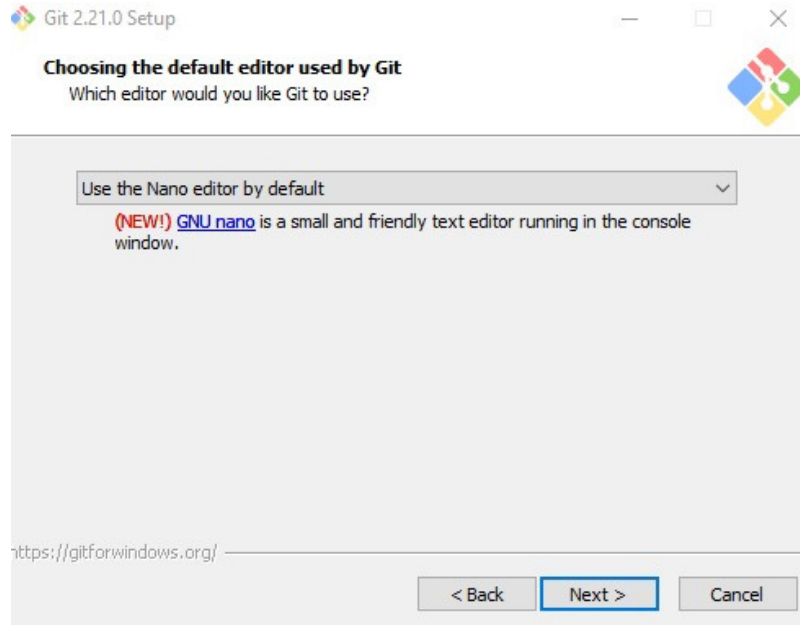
Git 2.21.0 Setup

Choosing the default editor used by Git
Which editor would you like Git to use?

Use the Nano editor by default

(NEW!) GNU nano is a small and friendly text editor running in the console window.

ttps://gitforwindows.org/

< Back Next > Cancel